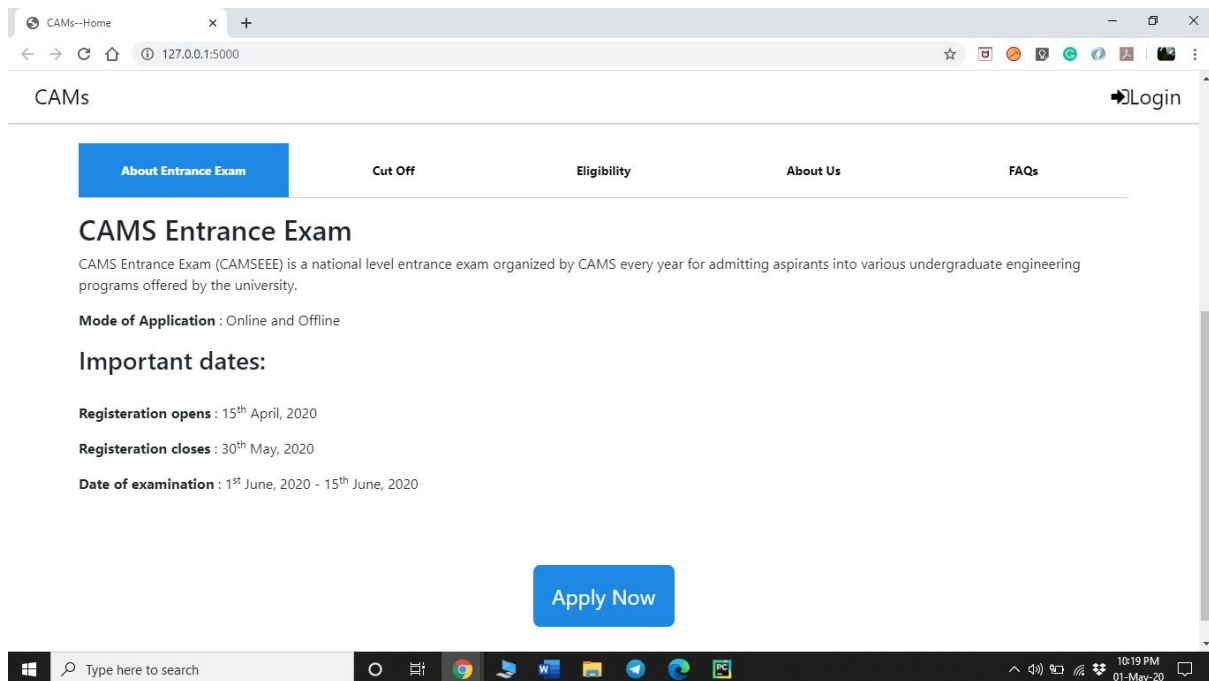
CAMs--Home

127.0.0.1:5000

CAMs

Login

| About Entrance Exam | Cut Off | Eligibility | About Us | FAQs |
|---|---|---|---|---|

CAMS Entrance Exam

CAMS Entrance Exam (CAMSEEE) is a national level entrance exam organized by CAMS every year for admitting aspirants into various undergraduate engineering programs offered by the university.

**Mode of Application** : Online and Offline

Important dates:

**Registeration opens** : 15$^{th}$ April, 2020

**Registeration closes** : 30$^{th}$ May, 2020

**Date of examination** : 1$^{st}$ June, 2020 - 15$^{th}$ June, 2020

Apply Now

Type here to search

10:19 PM
01-May-20